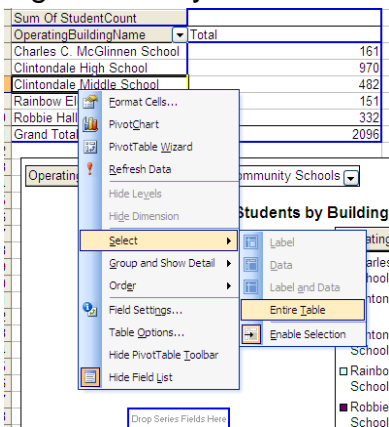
| Sum Of StudentCount | |
|---|---|
| OperatingBuildingName | Total |
| Charles C. McGlinnen School | 161 |
| Clintondale High School | 970 |
| Clintondale Middle School | 482 |
| Rainbow El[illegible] | 151 |
| Robbie Hall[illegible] | 332 |
| Grand Total | 2096 |

Format Cells...
PivotChart
PivotTable Wizard
Refresh Data
Hide Levels
Hide Dimension
Select
Group and Show Detail
Order
Field Settings...
Table Options...
Hide PivotTable Toolbar
Hide Field List

Label
Data
Label and Data
Entire Table
Enable Selection

Operating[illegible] ommunity Schools

Students by Building

Operating
Charles
School
Clinton
Clinton
School
Rainbow
School
Robbie
School

Drop Series Fields Here